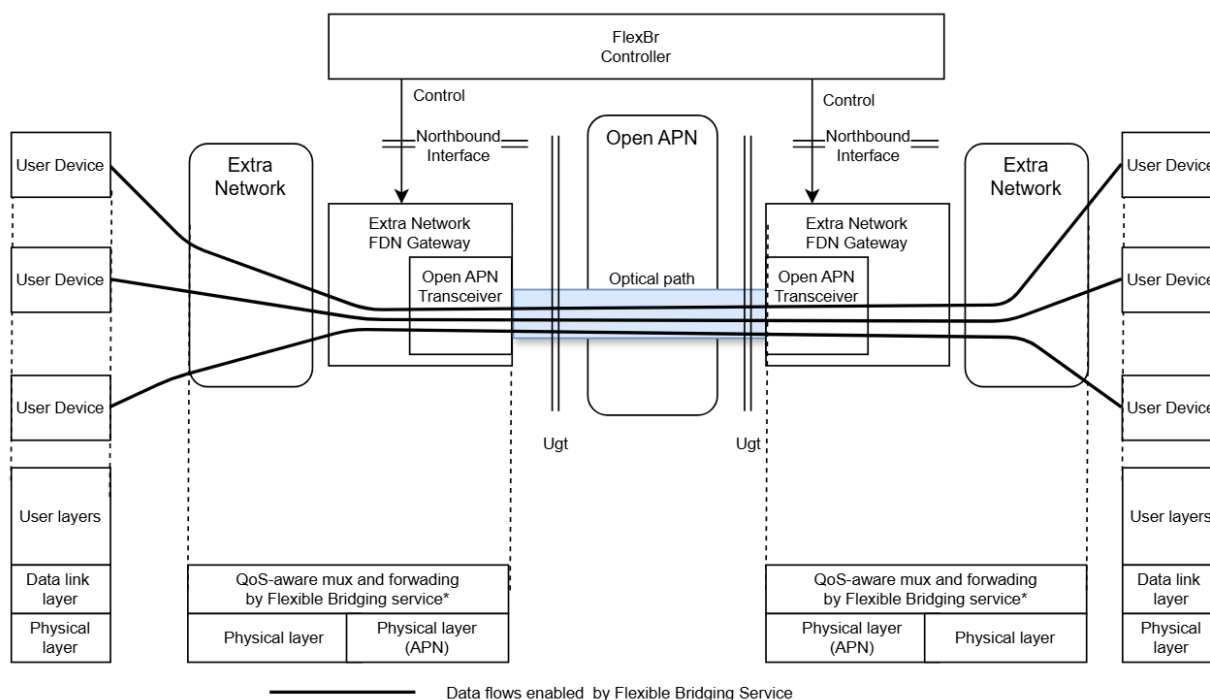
FlexBr
Controller

Control

Control

Northbound
Interface

Northbound
Interface

Open APN

User Device

Extra
Network

Extra Network
FDN Gateway

Open APN
Transceiver

Optical path

Extra Network
FDN Gateway

Open APN
Transceiver

Extra
Network

User Device

User Device

User Device

User Device

User Device

Ugt

Ugt

User layers

Data link
layer

Physical
layer

QoS-aware mux and forwading
by Flexible Bridging service*

Physical layer

Physical layer
(APN)

QoS-aware mux and forwading
by Flexible Bridging service*

Physical layer
(APN)

Physical layer

User layers

Data link
layer

Physical
layer

Data flows enabled by Flexible Bridging Service